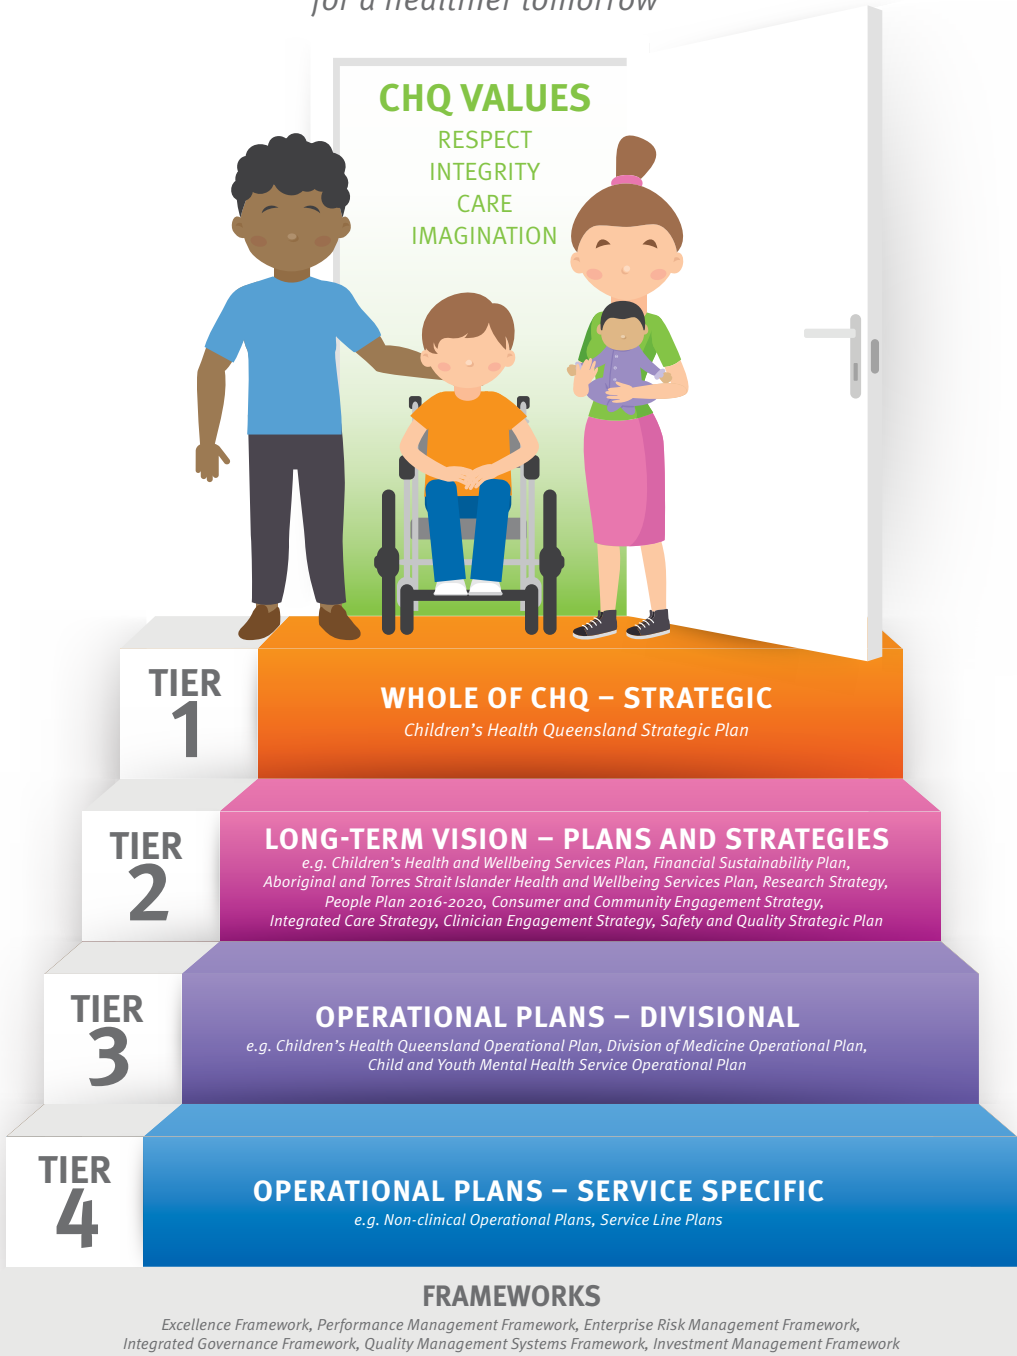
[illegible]

CHQ VALUES
RESPECT
INTEGRITY
CARE
IMAGINATION

TIER 1

WHOLE OF CHQ – STRATEGIC
Children's Health Queensland Strategic Plan

TIER 2

LONG-TERM VISION – PLANS AND STRATEGIES
e.g. Children's Health and Wellbeing Services Plan, Financial Sustainability Plan, Aboriginal and Torres Strait Islander Health and Wellbeing Services Plan, Research Strategy, People Plan 2016-2020, Consumer and Community Engagement Strategy, Integrated Care Strategy, Clinician Engagement Strategy, Safety and Quality Strategic Plan

TIER 3

OPERATIONAL PLANS – DIVISIONAL
e.g. Children's Health Queensland Operational Plan, Division of Medicine Operational Plan, Child and Youth Mental Health Service Operational Plan

TIER 4

OPERATIONAL PLANS – SERVICE SPECIFIC
e.g. Non-clinical Operational Plans, Service Line Plans

FRAMEWORKS
Excellence Framework, Performance Management Framework, Enterprise Risk Management Framework, Integrated Governance Framework, Quality Management Systems Framework, Investment Management Framework